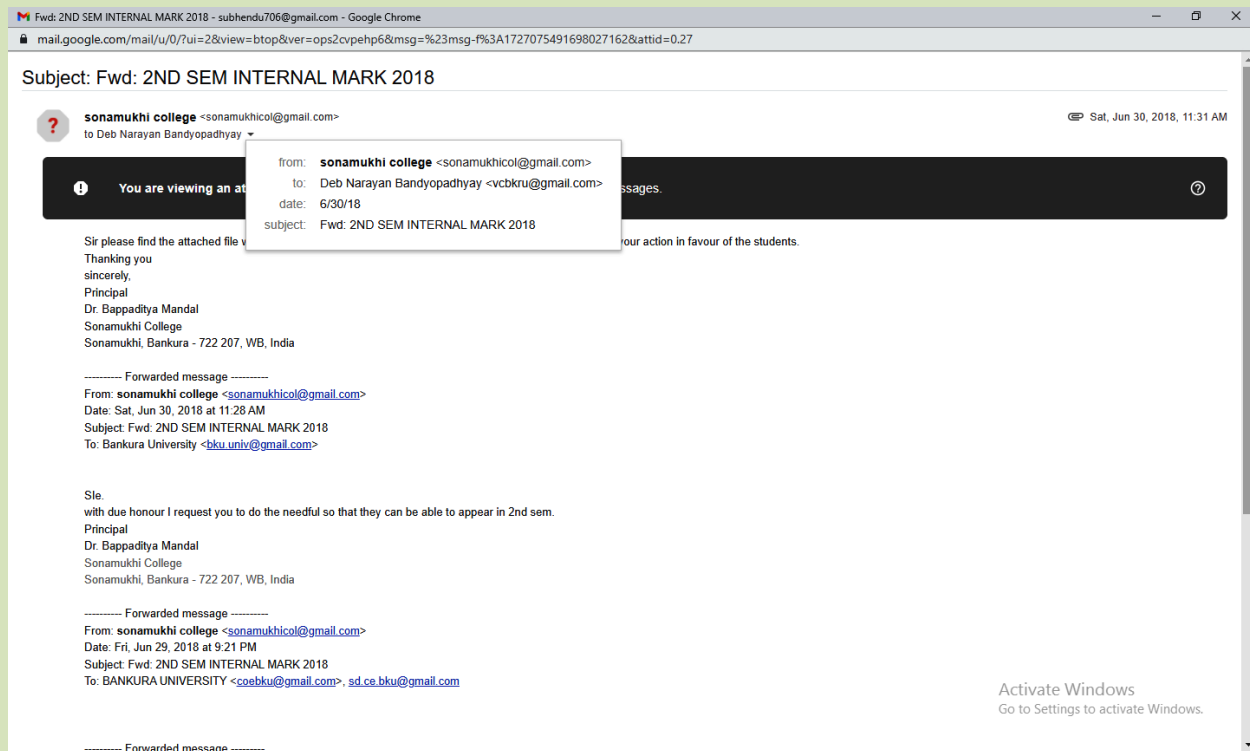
Fwd: 2ND SEM INTERNAL MARK 2018 - subhendu706@gmail.com - Google Chrome

mail.google.com/mail/u/0/?ui=2&view=btop&ver=ops2cvpehp6&msg=%23msg-f%3A1727075491698027162&attid=0.27

Subject: Fwd: 2ND SEM INTERNAL MARK 2018

sonamukhi college <sonamukhicol@gmail.com>
to Deb Narayan Bandyopadhyay

Sat, Jun 30, 2018, 11:31 AM

from: sonamukhi college <sonamukhicol@gmail.com>
to: Deb Narayan Bandyopadhyay <vcbkru@gmail.com>
date: 6/30/18
subject: Fwd: 2ND SEM INTERNAL MARK 2018

You are viewing an at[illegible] ssages.

Sir please find the attached file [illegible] your action in favour of the students.
Thanking you
sincerely,
Principal
Dr. Bappaditya Mandal
Sonamukhi College
Sonamukhi, Bankura - 722 207, WB, India

---------- Forwarded message ----------
From: sonamukhi college <sonamukhicol@gmail.com>
Date: Sat, Jun 30, 2018 at 11:28 AM
Subject: Fwd: 2ND SEM INTERNAL MARK 2018
To: Bankura University <bku.univ@gmail.com>

Sle.
with due honour I request you to do the needful so that they can be able to appear in 2nd sem.
Principal
Dr. Bappaditya Mandal
Sonamukhi College
Sonamukhi, Bankura - 722 207, WB, India

---------- Forwarded message ----------
From: sonamukhi college <sonamukhicol@gmail.com>
Date: Fri, Jun 29, 2018 at 9:21 PM
Subject: Fwd: 2ND SEM INTERNAL MARK 2018
To: BANKURA UNIVERSITY <coebku@gmail.com>, sd.ce.bku@gmail.com

Activate Windows
Go to Settings to activate Windows.

---------- Forwarded message ----------